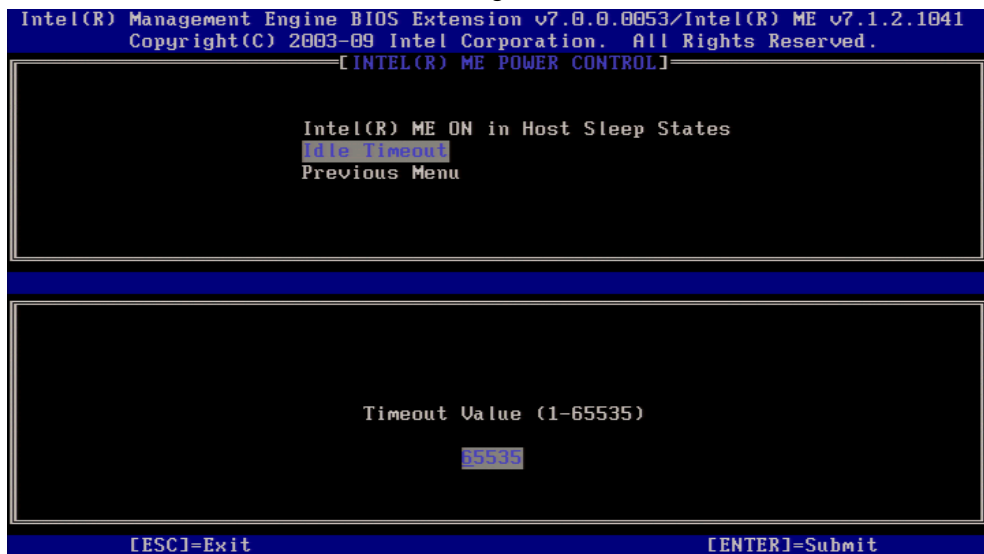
Intel(R) Management Engine BIOS Extension v7.0.0.0053/Intel(R) ME v7.1.2.1041
Copyright(C) 2003-09 Intel Corporation. All Rights Reserved.

[INTEL(R) ME POWER CONTROL]

Intel(R) ME ON in Host Sleep States
Idle Timeout
Previous Menu

Timeout Value (1-65535)

65535

[ESC]=Exit

[ENTER]=Submit